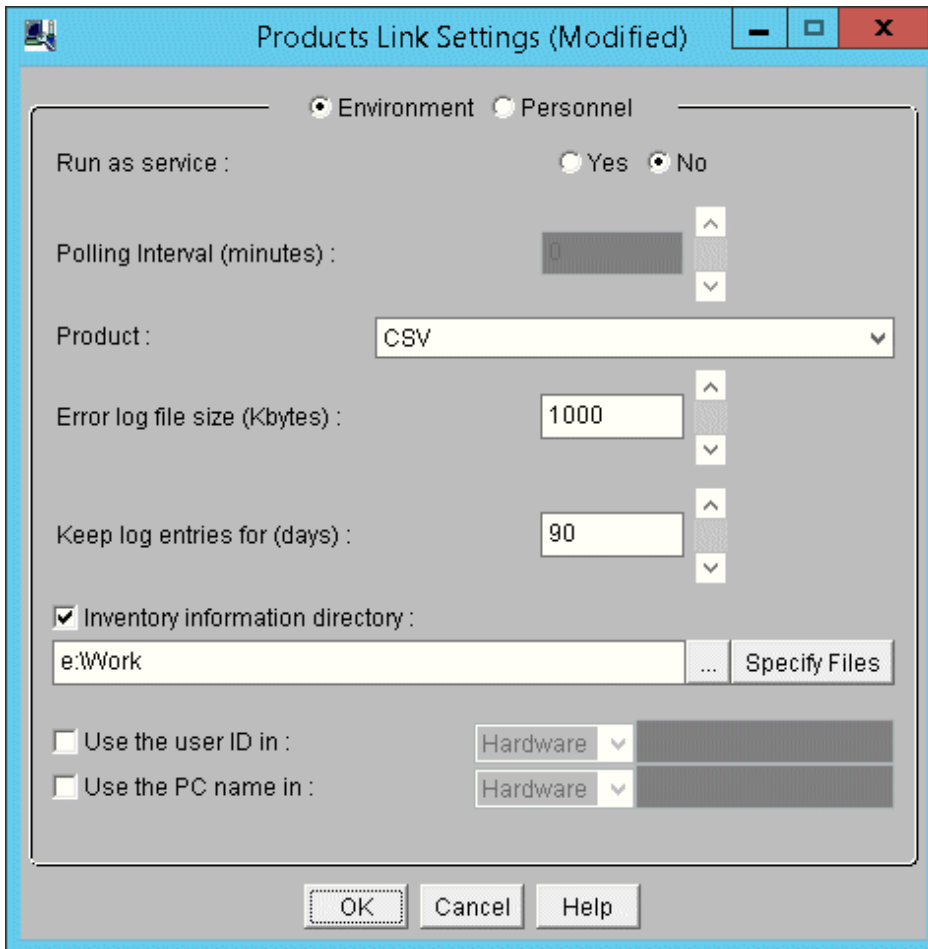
Products Link Settings (Modified)

Environment Personnel

Run as service :
Yes No

Polling Interval (minutes) :
0

Product :
CSV

Error log file size (Kbytes) :
1000

Keep log entries for (days) :
90

Inventory information directory :
e:\Work
...
Specify Files

Use the user ID in :
Hardware

Use the PC name in :
Hardware

OK Cancel Help